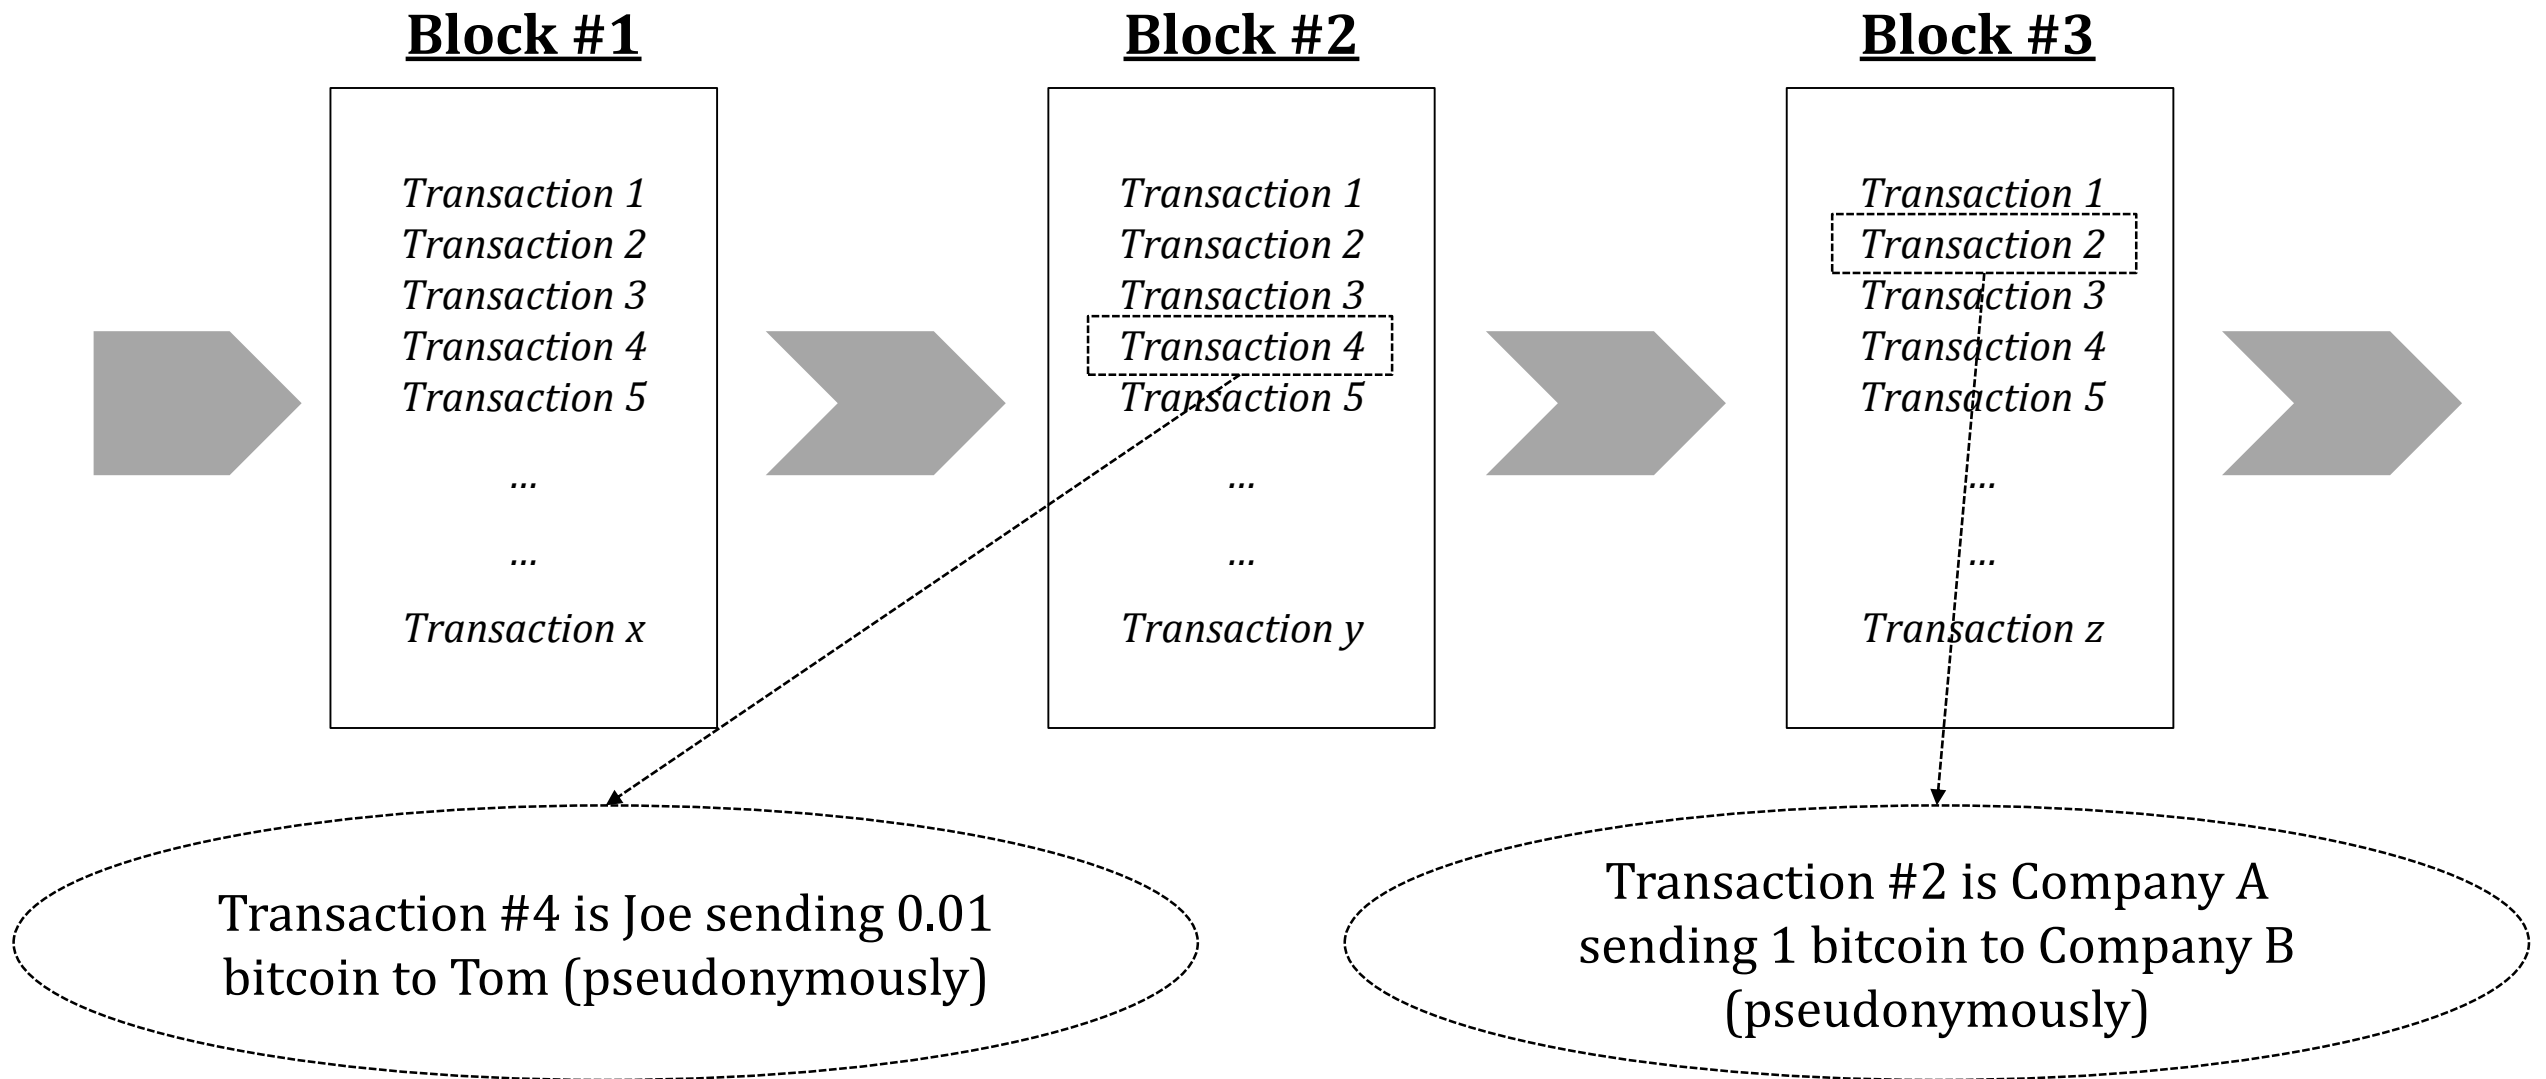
Block #1

Transaction 1
Transaction 2
Transaction 3
Transaction 4
Transaction 5
...
...
Transaction x

Block #2

Transaction 1
Transaction 2
Transaction 3
Transaction 4
Transaction 5
...
...
Transaction y

Block #3

Transaction 1
Transaction 2
Transaction 3
Transaction 4
Transaction 5
...
...
Transaction z

Transaction #4 is Joe sending 0.01 bitcoin to Tom (pseudonymously)

Transaction #2 is Company A sending 1 bitcoin to Company B (pseudonymously)